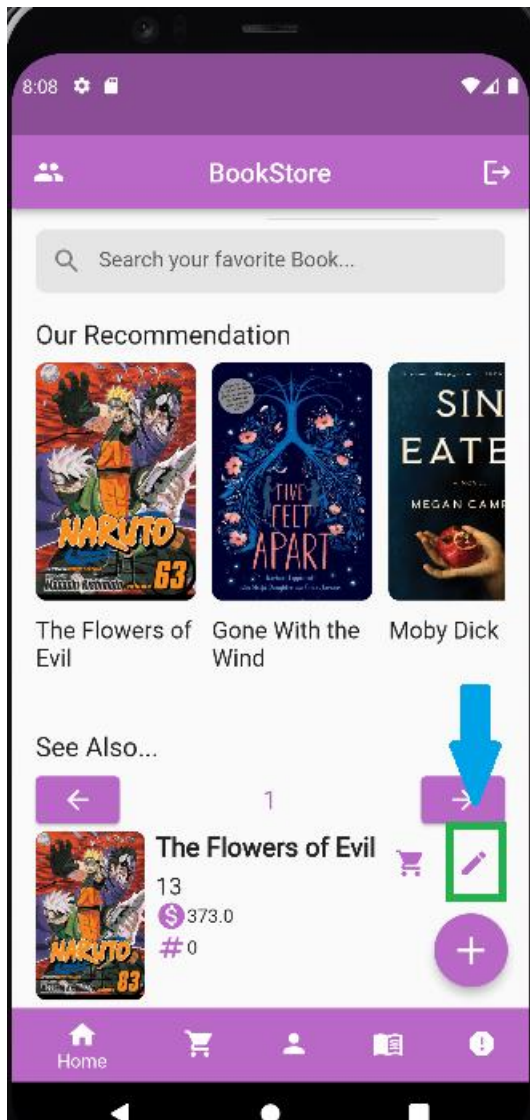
8:08

BookStore

Search your favorite Book...

Our Recommendation

NARUTO 63

FIVE FEET APART

SIN EATE
A NOVEL
MEGAN CAMP

The Flowers of Evil

Gone With the Wind

Moby Dick

See Also...

1

The Flowers of Evil

13

373.0

0

NARUTO 63

Home